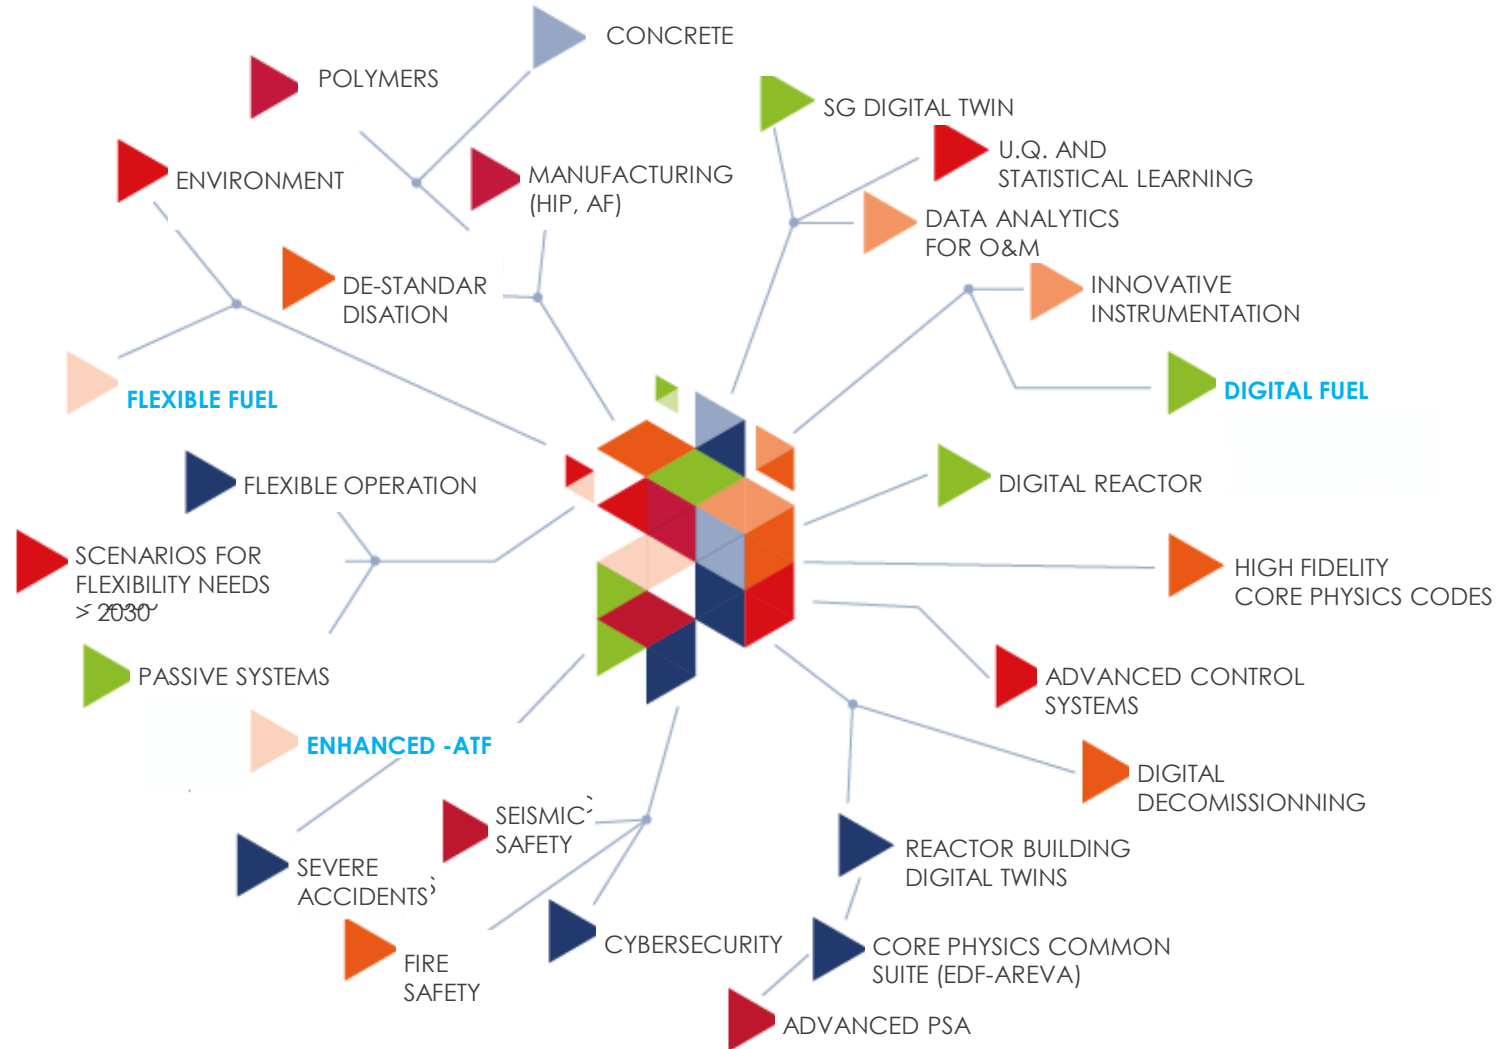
CONCRETE

POLYMERS

SG DIGITAL TWIN

U.Q. AND STATISTICAL LEARNING

ENVIRONMENT

MANUFACTURING (HIP, AF)

DATA ANALYTICS FOR O&M

INNOVATIVE INSTRUMENTATION

DE-STANDAR DISATION

FLEXIBLE FUEL

DIGITAL FUEL

FLEXIBLE OPERATION

DIGITAL REACTOR

SCENARIOS FOR FLEXIBILITY NEEDS > 2030

HIGH FIDELITY CORE PHYSICS CODES

PASSIVE SYSTEMS

ADVANCED CONTROL SYSTEMS

ENHANCED -ATF

DIGITAL DECOMISSIONNING

SEISMIC SAFETY

SEVERE ACCIDENTS

REACTOR BUILDING DIGITAL TWINS

FIRE SAFETY

CYBERSECURITY

CORE PHYSICS COMMON SUITE (EDF-AREVA)

ADVANCED PSA